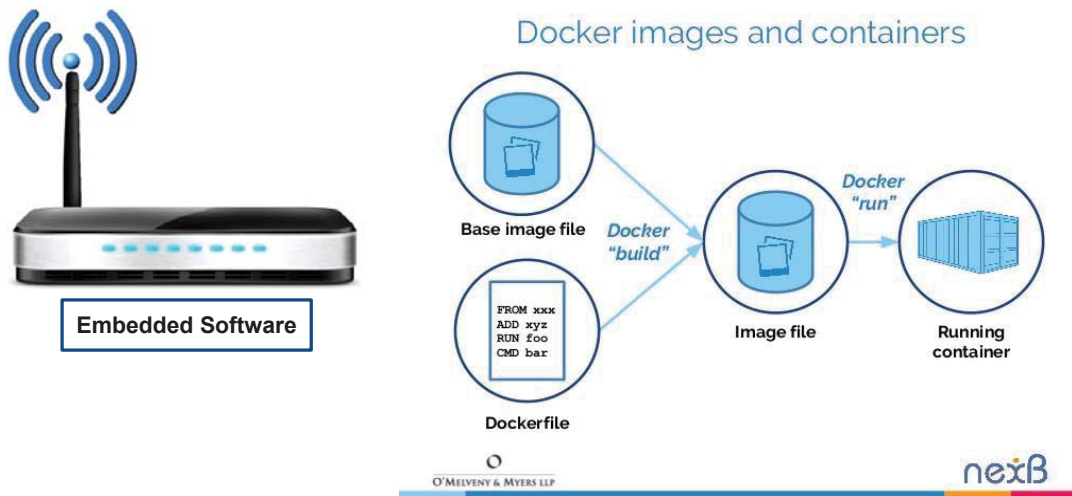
Embedded Software

Docker images and containers

Base image file

Docker "build"

FROM xxx
ADD xyz
RUN foo
CMD bar

Dockerfile

Image file

Docker "run"

Running container

O'MELVENY & MYERS LLP

nexB